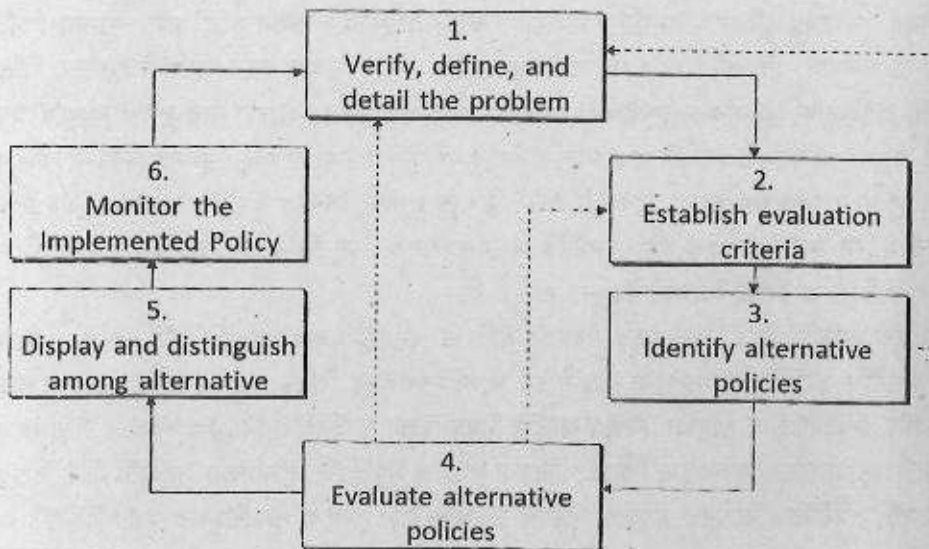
1.
Verify, define, and detail the problem

2.
Establish evaluation criteria

3.
Identify alternative policies

4.
Evaluate alternative policies

5.
Display and distinguish among alternative

6.
Monitor the Implemented Policy